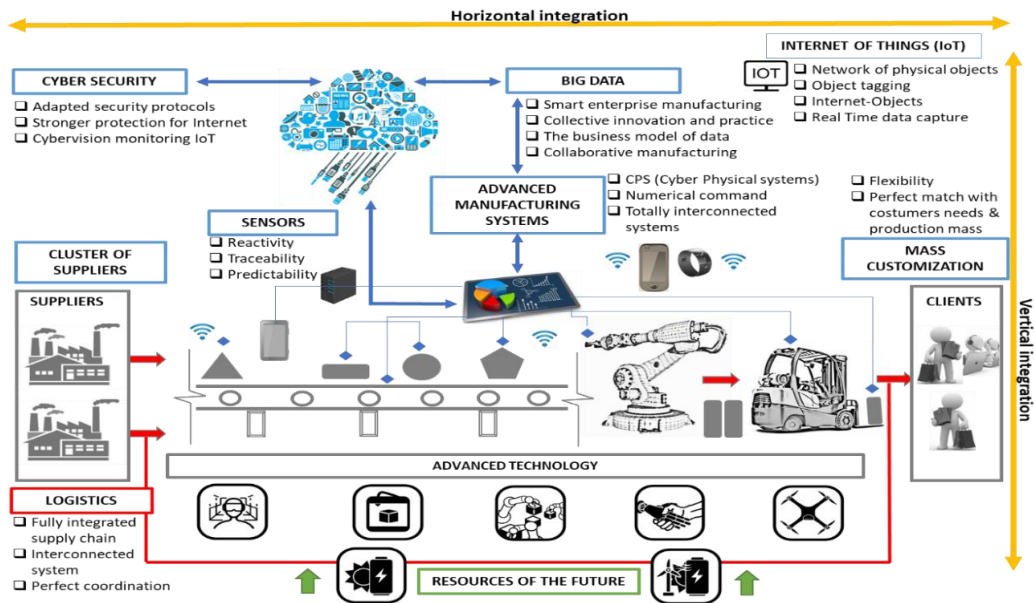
Horizontal integration

INTERNET OF THINGS (IoT)

IOT
❑ Network of physical objects
❑ Object tagging
❑ Internet-Objects
❑ Real Time data capture

CYBER SECURITY
❑ Adapted security protocols
❑ Stronger protection for Internet
❑ Cybervision monitoring IoT

BIG DATA
❑ Smart enterprise manufacturing
❑ Collective innovation and practice
❑ The business model of data
❑ Collaborative manufacturing

ADVANCED MANUFACTURING SYSTEMS
❑ CPS (Cyber Physical systems)
❑ Numerical command
❑ Totally interconnected systems

SENSORS
❑ Reactivity
❑ Traceability
❑ Predictability

❑ Flexibility
❑ Perfect match with costumers needs & production mass

MASS CUSTOMIZATION

CLUSTER OF SUPPLIERS

SUPPLIERS

CLIENTS

Vertical integration

ADVANCED TECHNOLOGY

LOGISTICS
❑ Fully integrated supply chain
❑ Interconnected system
❑ Perfect coordination

RESOURCES OF THE FUTURE